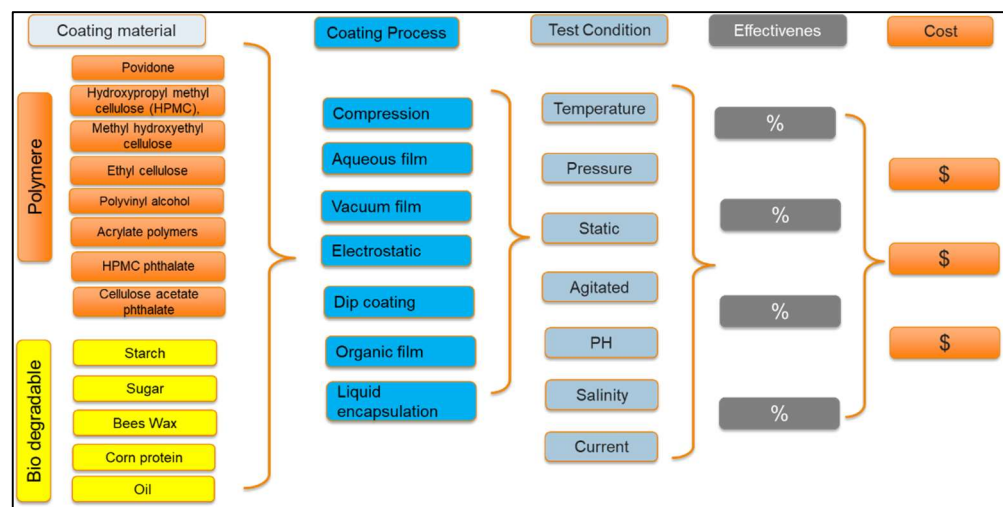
Coating material

Coating Process

Test Condition

Effectivenes

Cost

Polymere

Povidone

Hydroxypropyl methyl cellulose (HPMC),

Methyl hydroxyethyl cellulose

Ethyl cellulose

Polyvinyl alcohol

Acrylate polymers

HPMC phthalate

Cellulose acetate phthalate

Bio degradable

Starch

Sugar

Bees Wax

Corn protein

Oil

Compression

Aqueous film

Vacuum film

Electrostatic

Dip coating

Organic film

Liquid encapsulation

Temperature

Pressure

Static

Agitated

PH

Salinity

Current

%

%

%

%

$

$

$